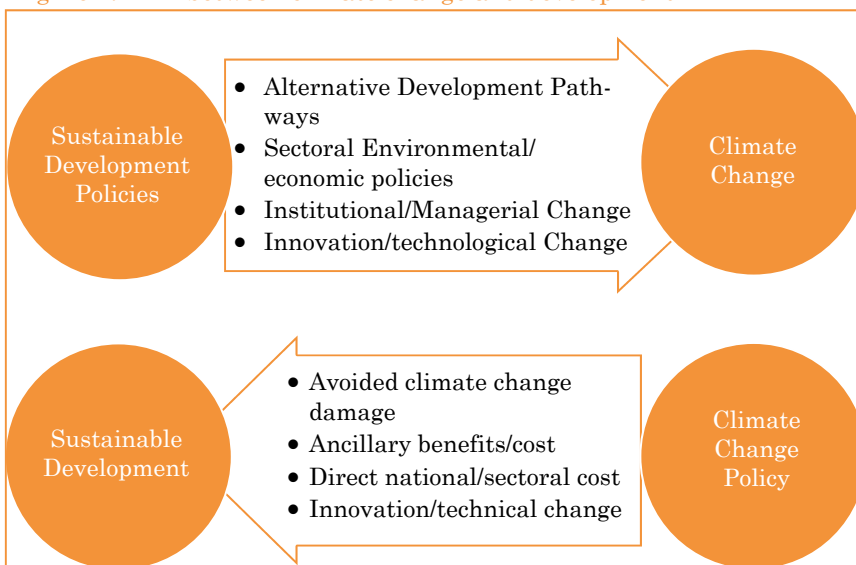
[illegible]

Sustainable Development Policies

- Alternative Development Pathways
- Sectoral Environmental/ economic policies
- Institutional/Managerial Change
- Innovation/technological Change

Climate Change

Sustainable Development

- Avoided climate change damage
- Ancillary benefits/cost
- Direct national/sectoral cost
- Innovation/technical change

Climate Change Policy